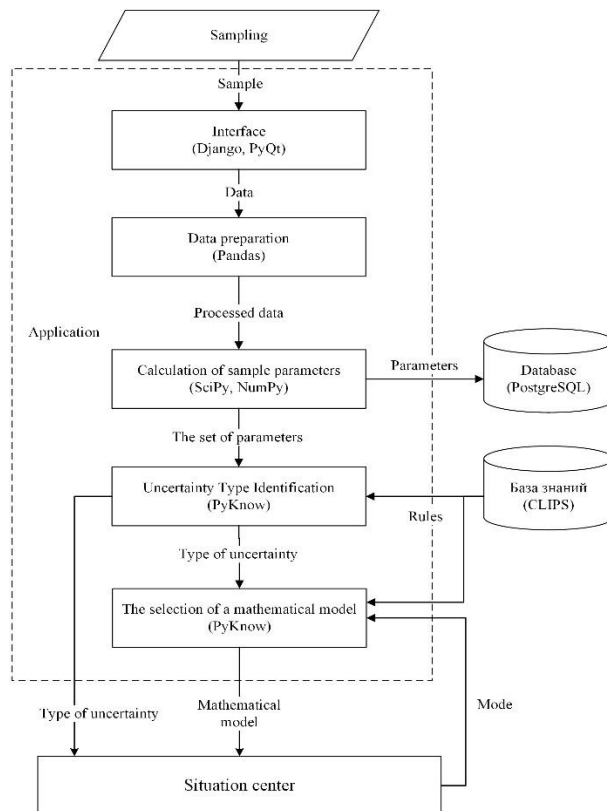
Sampling

Sample

Interface
(Django, PyQt)

Data

Data preparation
(Pandas)

Processed data

Application

Calculation of sample parameters
(SciPy, NumPy)

Parameters

Database
(PostgreSQL)

The set of parameters

Uncertainty Type Identification
(PyKnow)

База знаний
(CLIPS)

Rules

Type of uncertainty

The selection of a mathematical model
(PyKnow)

Type of uncertainty

Mathematical model

Mode

Situation center